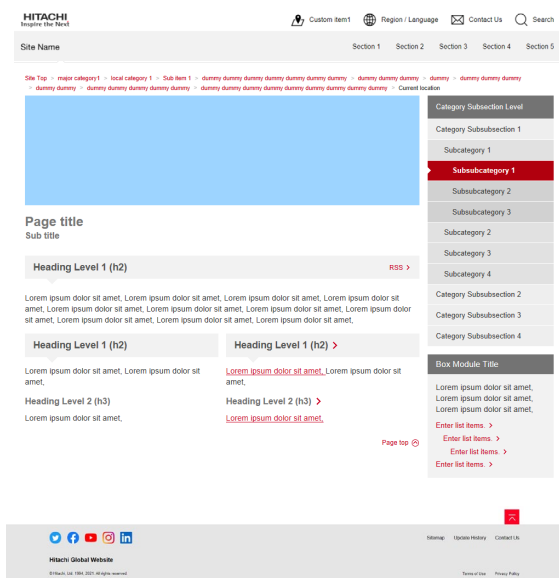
HITACHI
Inspire the Next

Custom item1 Region / Language Contact Us Search

Site Name

Section 1 Section 2 Section 3 Section 4 Section 5

Site Top > major category1 > local category 1 > Sub item 1 > dummy dummy dummy dummy dummy dummy dummy > dummy dummy dummy > dummy > dummy dummy dummy > dummy dummy > dummy dummy dummy dummy dummy > dummy dummy dummy dummy dummy dummy dummy dummy > Current location

Page title
Sub title

Heading Level 1 (h2)

RSS >

Lorem ipsum dolor sit amet, Lorem ipsum dolor sit amet, Lorem ipsum dolor sit amet, Lorem ipsum dolor sit amet, Lorem ipsum dolor sit amet, Lorem ipsum dolor sit amet, Lorem ipsum dolor sit amet, Lorem ipsum dolor sit amet, Lorem ipsum dolor sit amet, Lorem ipsum dolor sit amet, Lorem ipsum dolor sit amet, Lorem ipsum dolor sit amet,

Heading Level 1 (h2)

Lorem ipsum dolor sit amet, Lorem ipsum dolor sit amet,

Heading Level 2 (h3)

Lorem ipsum dolor sit amet,

Heading Level 1 (h2) >

Lorem ipsum dolor sit amet, Lorem ipsum dolor sit amet,

Heading Level 2 (h3) >

Lorem ipsum dolor sit amet,

Page top

Category Subsection Level
Category Subsubsection 1
Subcategory 1
Subsubcategory 1
Subsubcategory 2
Subsubcategory 3
Subcategory 2
Subcategory 3
Subcategory 4
Category Subsubsection 2
Category Subsubsection 3
Category Subsubsection 4

Box Module Title

Lorem ipsum dolor sit amet, Lorem ipsum dolor sit amet, Lorem ipsum dolor sit amet,

Enter list items. >
Enter list items. >
Enter list items. >
Enter list items. >

Sitemap Update History Contact Us

Hitachi Global Website

©Hitachi, Ltd. 1994, 2021. All rights reserved.

Terms of Use Privacy Policy